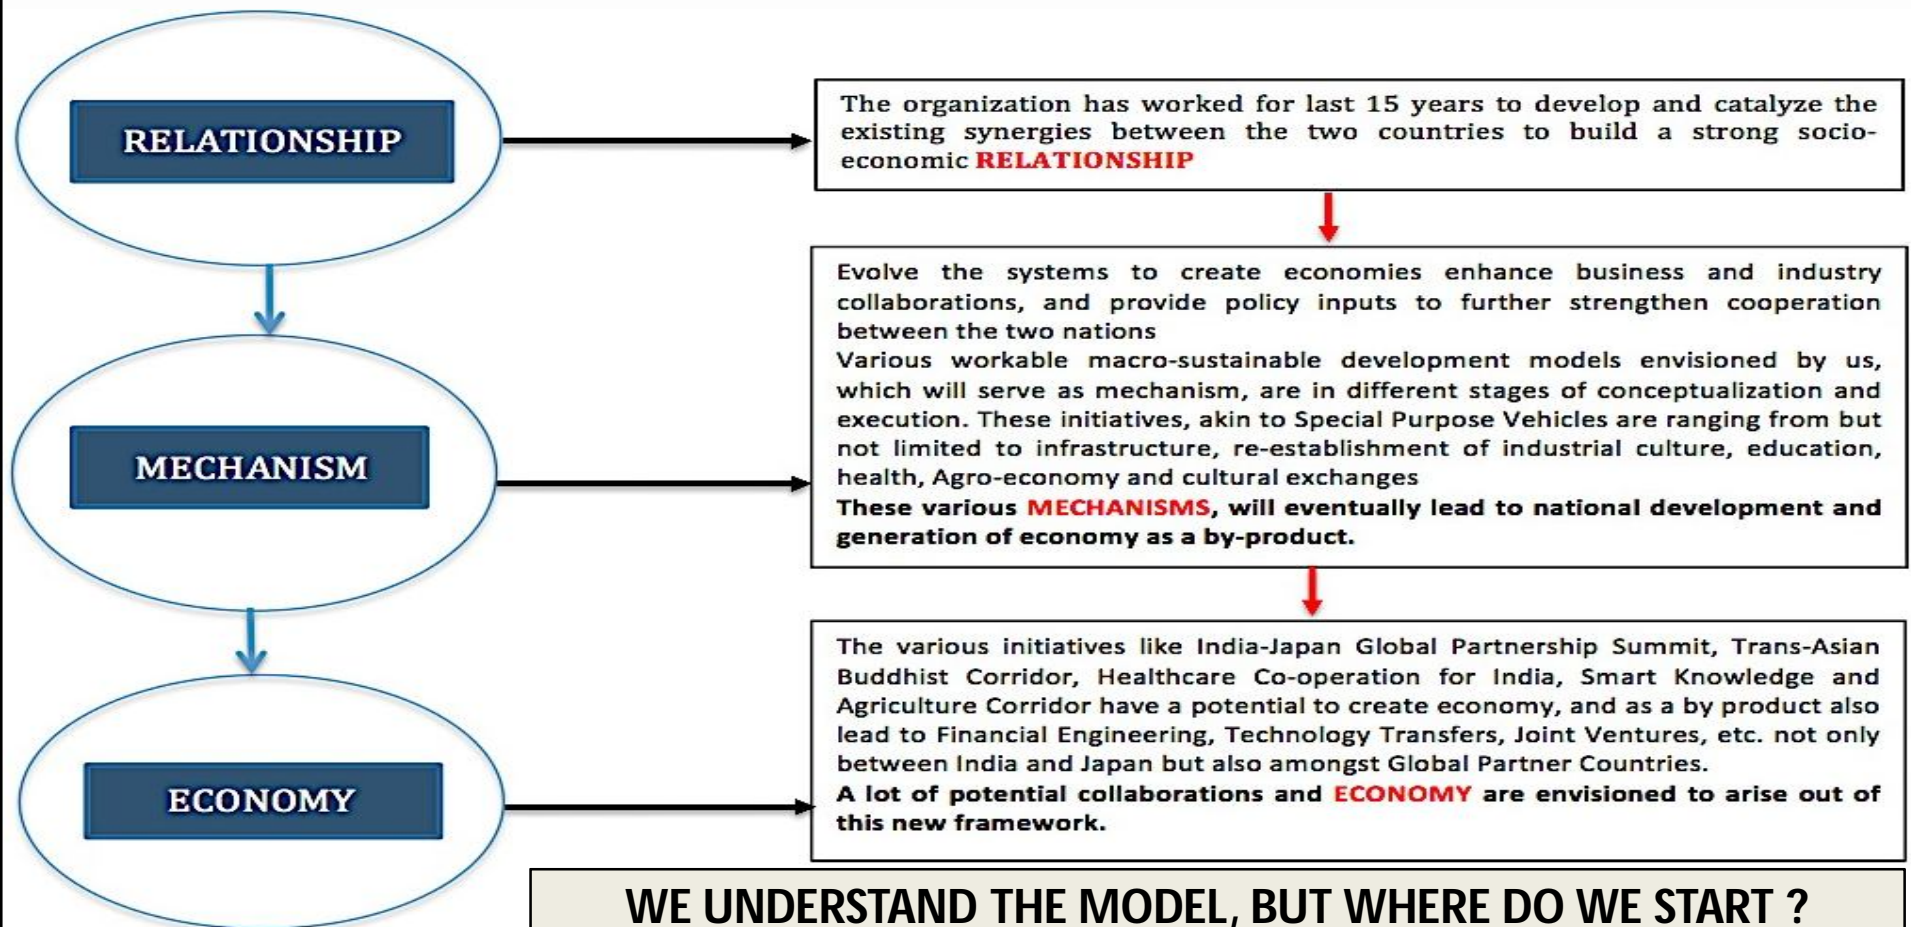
RELATIONSHIP

The organization has worked for last 15 years to develop and catalyze the existing synergies between the two countries to build a strong socio-economic RELATIONSHIP

MECHANISM

Evolve the systems to create economies enhance business and industry collaborations, and provide policy inputs to further strengthen cooperation between the two nations
Various workable macro-sustainable development models envisioned by us, which will serve as mechanism, are in different stages of conceptualization and execution. These initiatives, akin to Special Purpose Vehicles are ranging from but not limited to infrastructure, re-establishment of industrial culture, education, health, Agro-economy and cultural exchanges
These various MECHANISMS, will eventually lead to national development and generation of economy as a by-product.

ECONOMY

The various initiatives like India-Japan Global Partnership Summit, Trans-Asian Buddhist Corridor, Healthcare Co-operation for India, Smart Knowledge and Agriculture Corridor have a potential to create economy, and as a by product also lead to Financial Engineering, Technology Transfers, Joint Ventures, etc. not only between India and Japan but also amongst Global Partner Countries.
A lot of potential collaborations and ECONOMY are envisioned to arise out of this new framework.

WE UNDERSTAND THE MODEL, BUT WHERE DO WE START ?